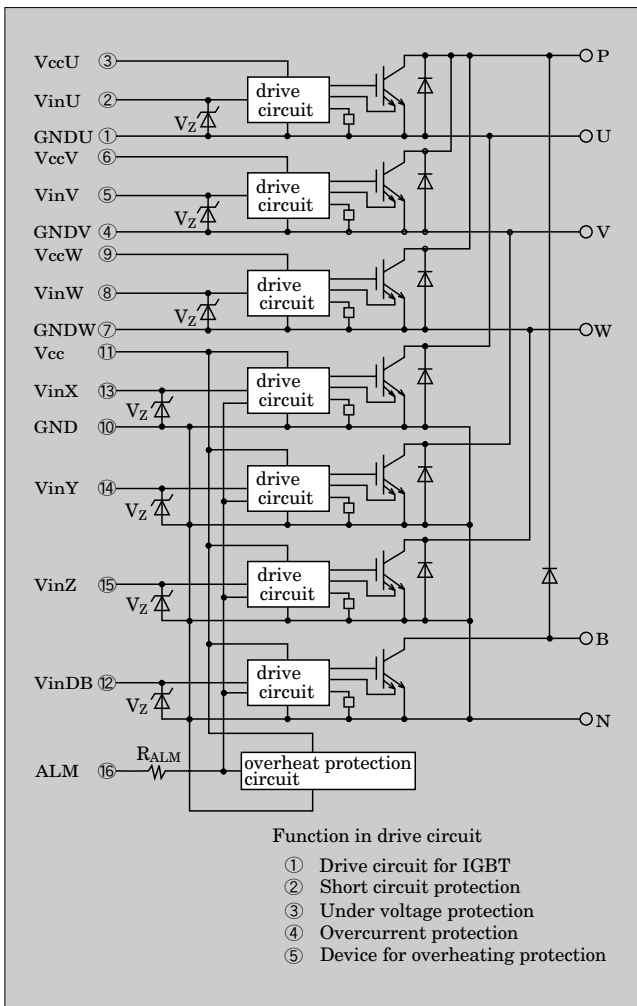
VccU ③
VinU ②
GNDU ①
VccV ⑥
VinV ⑤
GNDV ④
VccW ⑨
VinW ⑧
GNDW ⑦
Vcc ⑪
VinX ⑬
GND ⑩
VinY ⑭
VinZ ⑮
VinDB ⑫
ALM ⑯

$V_Z$
$V_Z$
$V_Z$
$V_Z$
$V_Z$
$V_Z$
$V_Z$
$R_{ALM}$

drive circuit
drive circuit
drive circuit
drive circuit
drive circuit
drive circuit
drive circuit
overheat protection circuit

P
U
V
W
B
N

Function in drive circuit
① Drive circuit for IGBT
② Short circuit protection
③ Under voltage protection
④ Overcurrent protection
⑤ Device for overheating protection